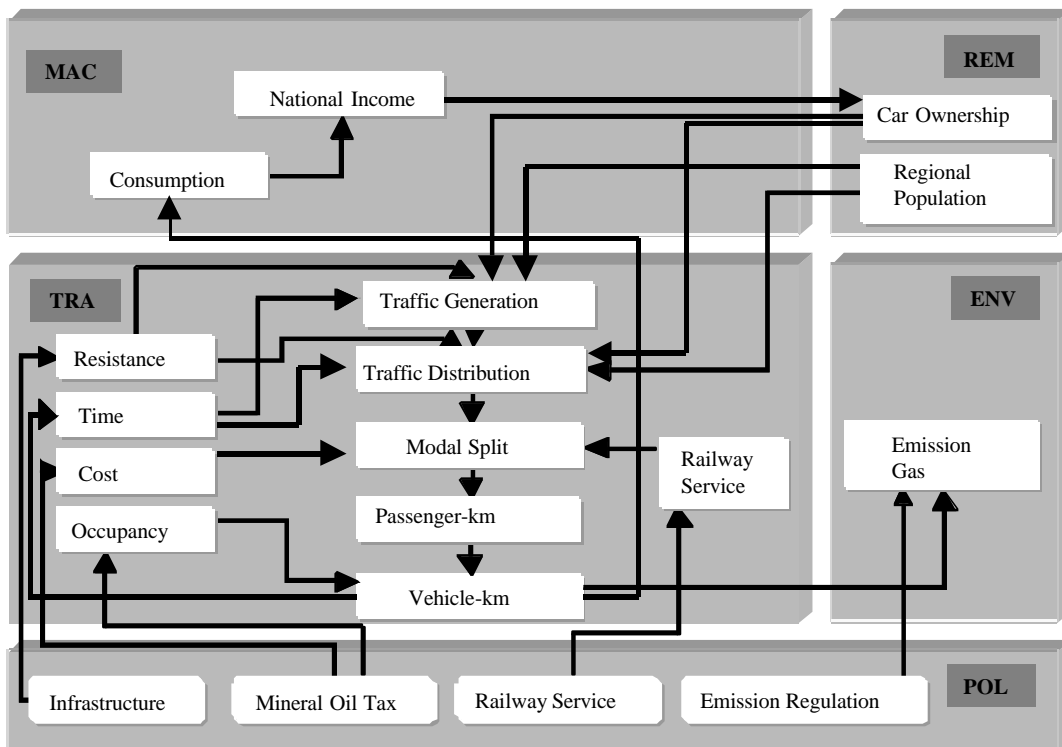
MAC

National Income

Consumption

REM

Car Ownership

Regional Population

TRA

Traffic Generation

Resistance

Traffic Distribution

Time

Modal Split

Cost

Railway Service

Occupancy

Passenger-km

Vehicle-km

ENV

Emission Gas

Infrastructure

Mineral Oil Tax

Railway Service

Emission Regulation

POL